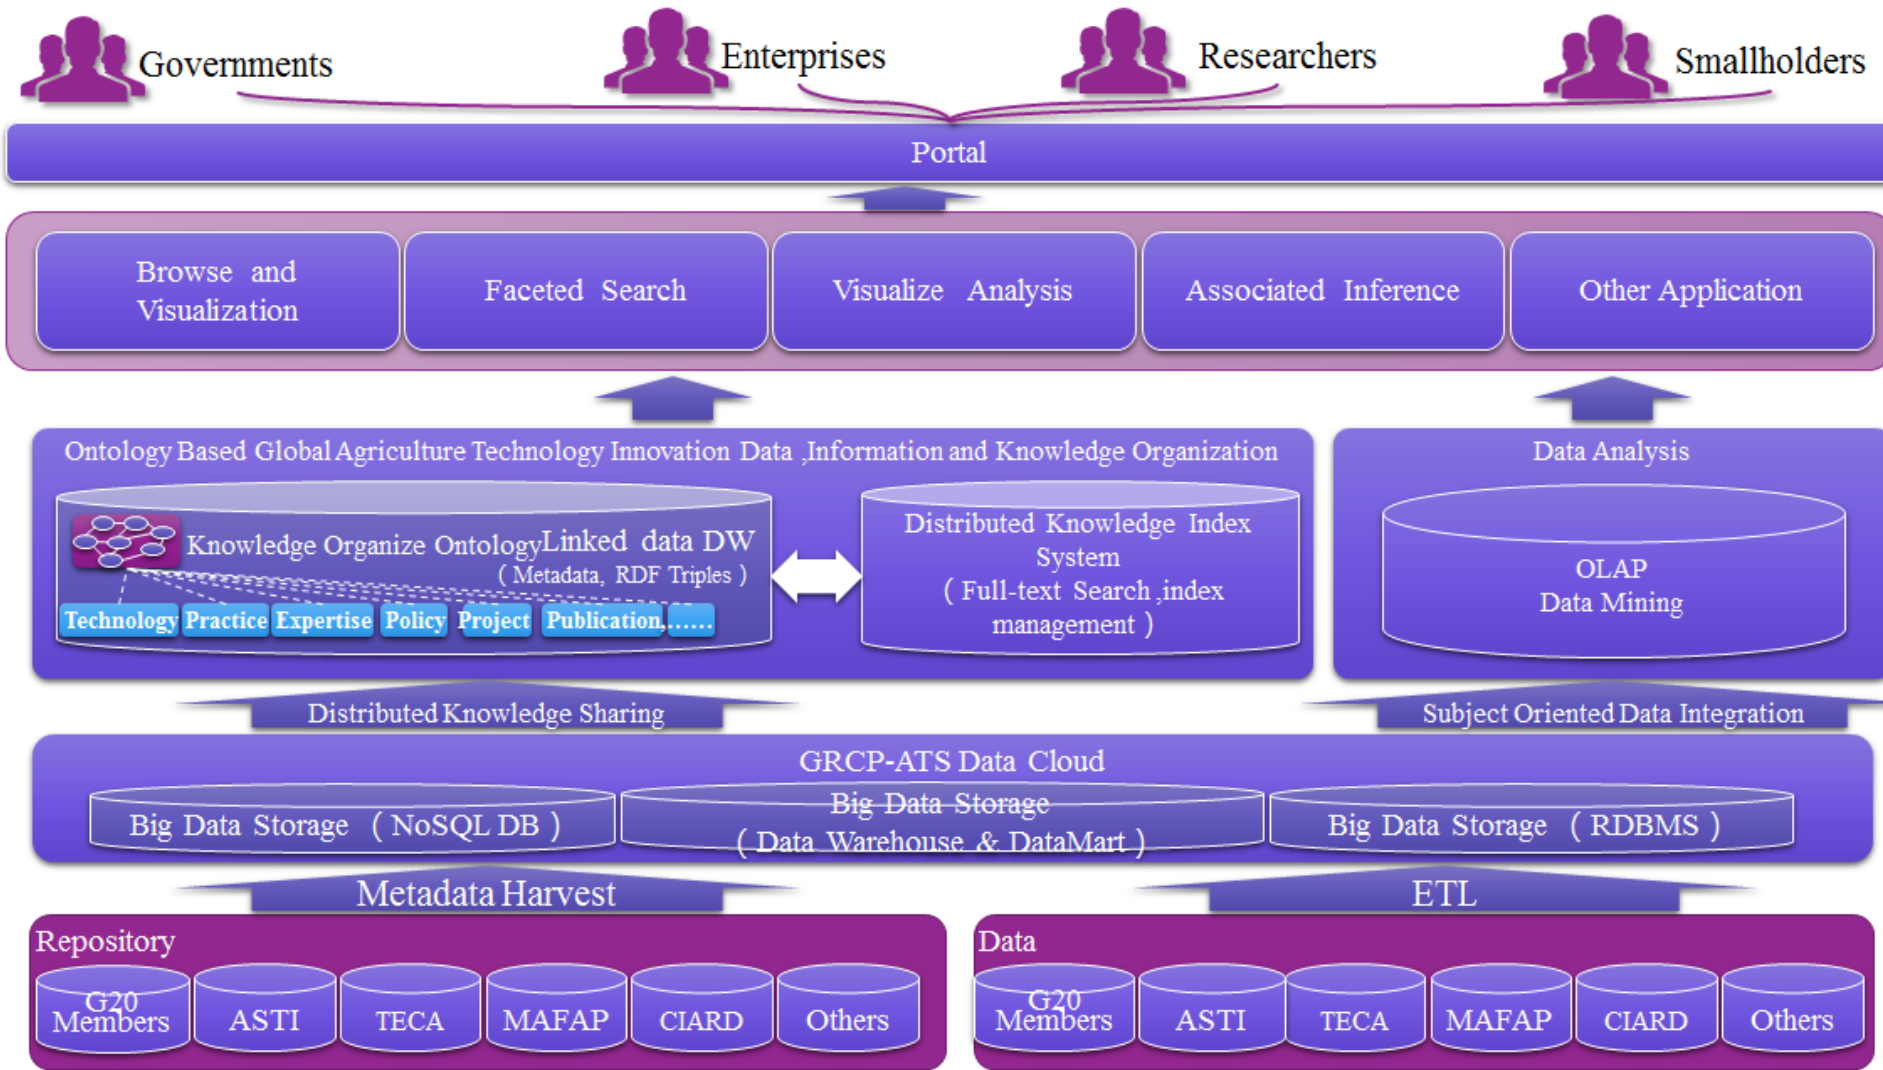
Governments
Enterprises
Researchers
Smallholders

Portal

Browse and Visualization
Faceted Search
Visualize Analysis
Associated Inference
Other Application

Ontology Based Global Agriculture Technology Innovation Data ,Information and Knowledge Organization

Knowledge Organize Ontology
Linked data DW
( Metadata, RDF Triples )
Technology Practice Expertise Policy Project Publication......

Distributed Knowledge Index System
( Full-text Search ,index management )

Data Analysis
OLAP
Data Mining

Distributed Knowledge Sharing
Subject Oriented Data Integration

GRCP-ATS Data Cloud
Big Data Storage ( NoSQL DB )
Big Data Storage ( Data Warehouse & DataMart )
Big Data Storage ( RDBMS )

Metadata Harvest
ETL

Repository
G20 Members
ASTI
TECA
MAFAP
CIARD
Others

Data
G20 Members
ASTI
TECA
MAFAP
CIARD
Others